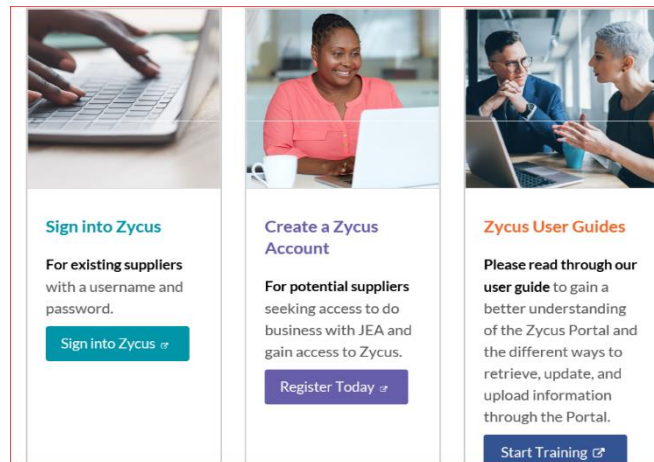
Sign into Zycus

For existing suppliers with a username and password.

Sign into Zycus

Create a Zycus Account

For potential suppliers seeking access to do business with JEA and gain access to Zycus.

Register Today

Zycus User Guides

Please read through our user guide to gain a better understanding of the Zycus Portal and the different ways to retrieve, update, and upload information through the Portal.

Start Training